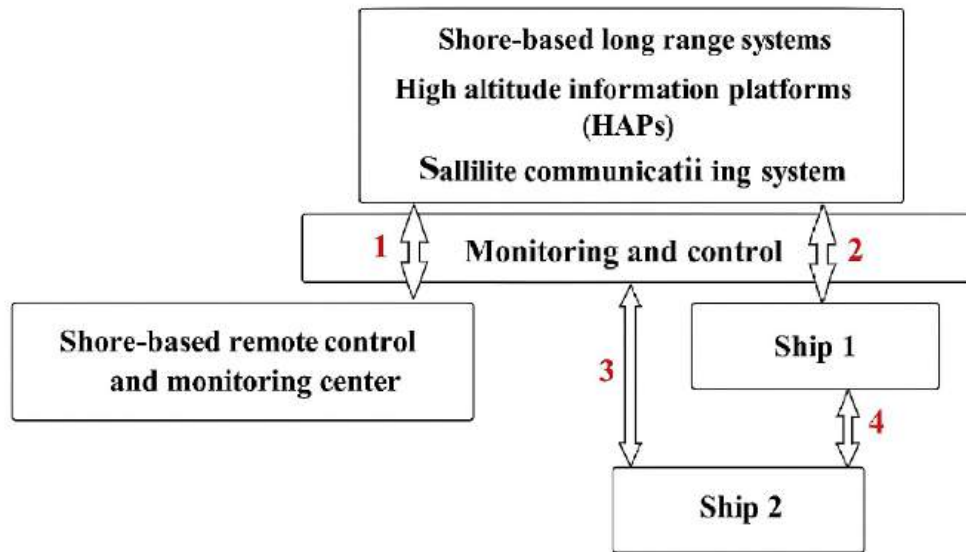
Shore-based long range systems
High altitude information platforms (HAPs)
Sallilite communicatii ing system

1 Monitoring and control 2

Shore-based remote control and monitoring center

3

Ship 1

4

Ship 2